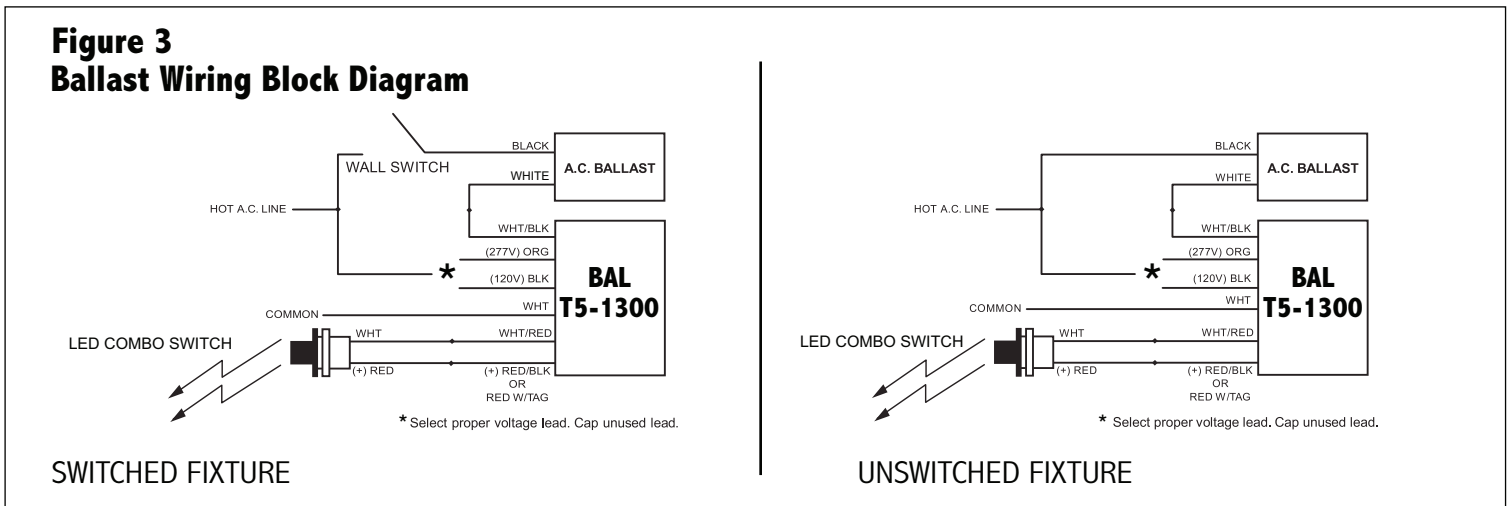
**Figure 3**
**Ballast Wiring Block Diagram**

WALL SWITCH
BLACK
A.C. BALLAST
WHITE
HOT A.C. LINE
WHT/BLK
(277V) ORG
*
(120V) BLK
BAL
T5-1300
COMMON
WHT
LED COMBO SWITCH
WHT
WHT/RED
(+) RED
(+) RED/BLK
OR
RED W/TAG
* Select proper voltage lead. Cap unused lead.

SWITCHED FIXTURE

BLACK
A.C. BALLAST
WHITE
HOT A.C. LINE
WHT/BLK
(277V) ORG
*
(120V) BLK
BAL
T5-1300
COMMON
WHT
LED COMBO SWITCH
WHT
WHT/RED
(+) RED
(+) RED/BLK
OR
RED W/TAG
* Select proper voltage lead. Cap unused lead.

UNSWITCHED FIXTURE